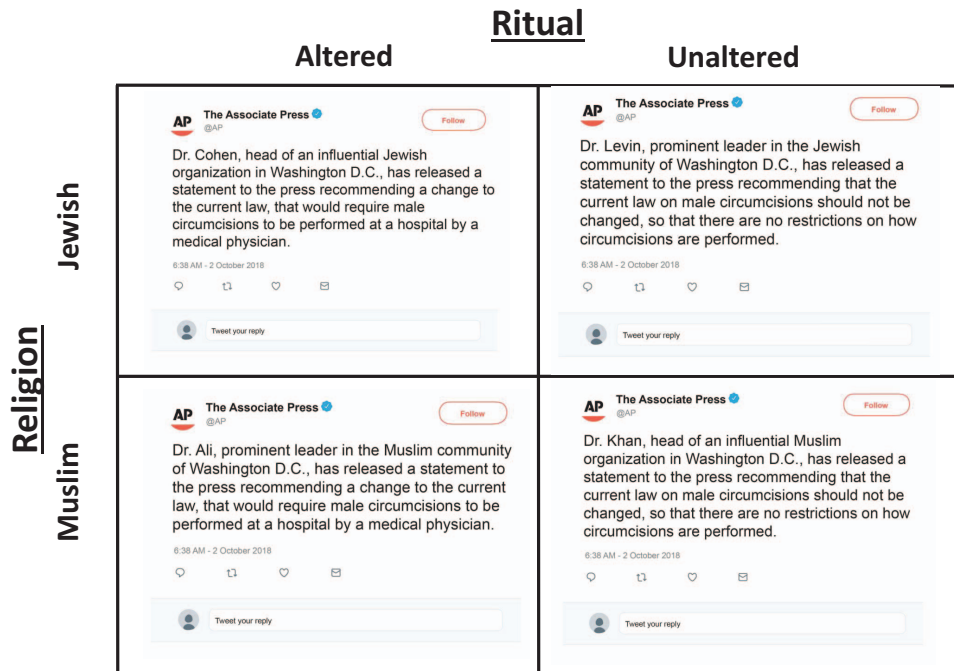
Ritual

Altered

Unaltered

Religion

Jewish

Muslim

AP The Associate Press @AP Follow

Dr. Cohen, head of an influential Jewish organization in Washington D.C., has released a statement to the press recommending a change to the current law, that would require male circumcisions to be performed at a hospital by a medical physician.

6:38 AM - 2 October 2018

Tweet your reply

AP The Associate Press @AP Follow

Dr. Levin, prominent leader in the Jewish community of Washington D.C., has released a statement to the press recommending that the current law on male circumcisions should not be changed, so that there are no restrictions on how circumcisions are performed.

6:38 AM - 2 October 2018

Tweet your reply

AP The Associate Press @AP Follow

Dr. Ali, prominent leader in the Muslim community of Washington D.C., has released a statement to the press recommending a change to the current law, that would require male circumcisions to be performed at a hospital by a medical physician.

6:38 AM - 2 October 2018

Tweet your reply

AP The Associate Press @AP Follow

Dr. Khan, head of an influential Muslim organization in Washington D.C., has released a statement to the press recommending that the current law on male circumcisions should not be changed, so that there are no restrictions on how circumcisions are performed.

6:38 AM - 2 October 2018

Tweet your reply